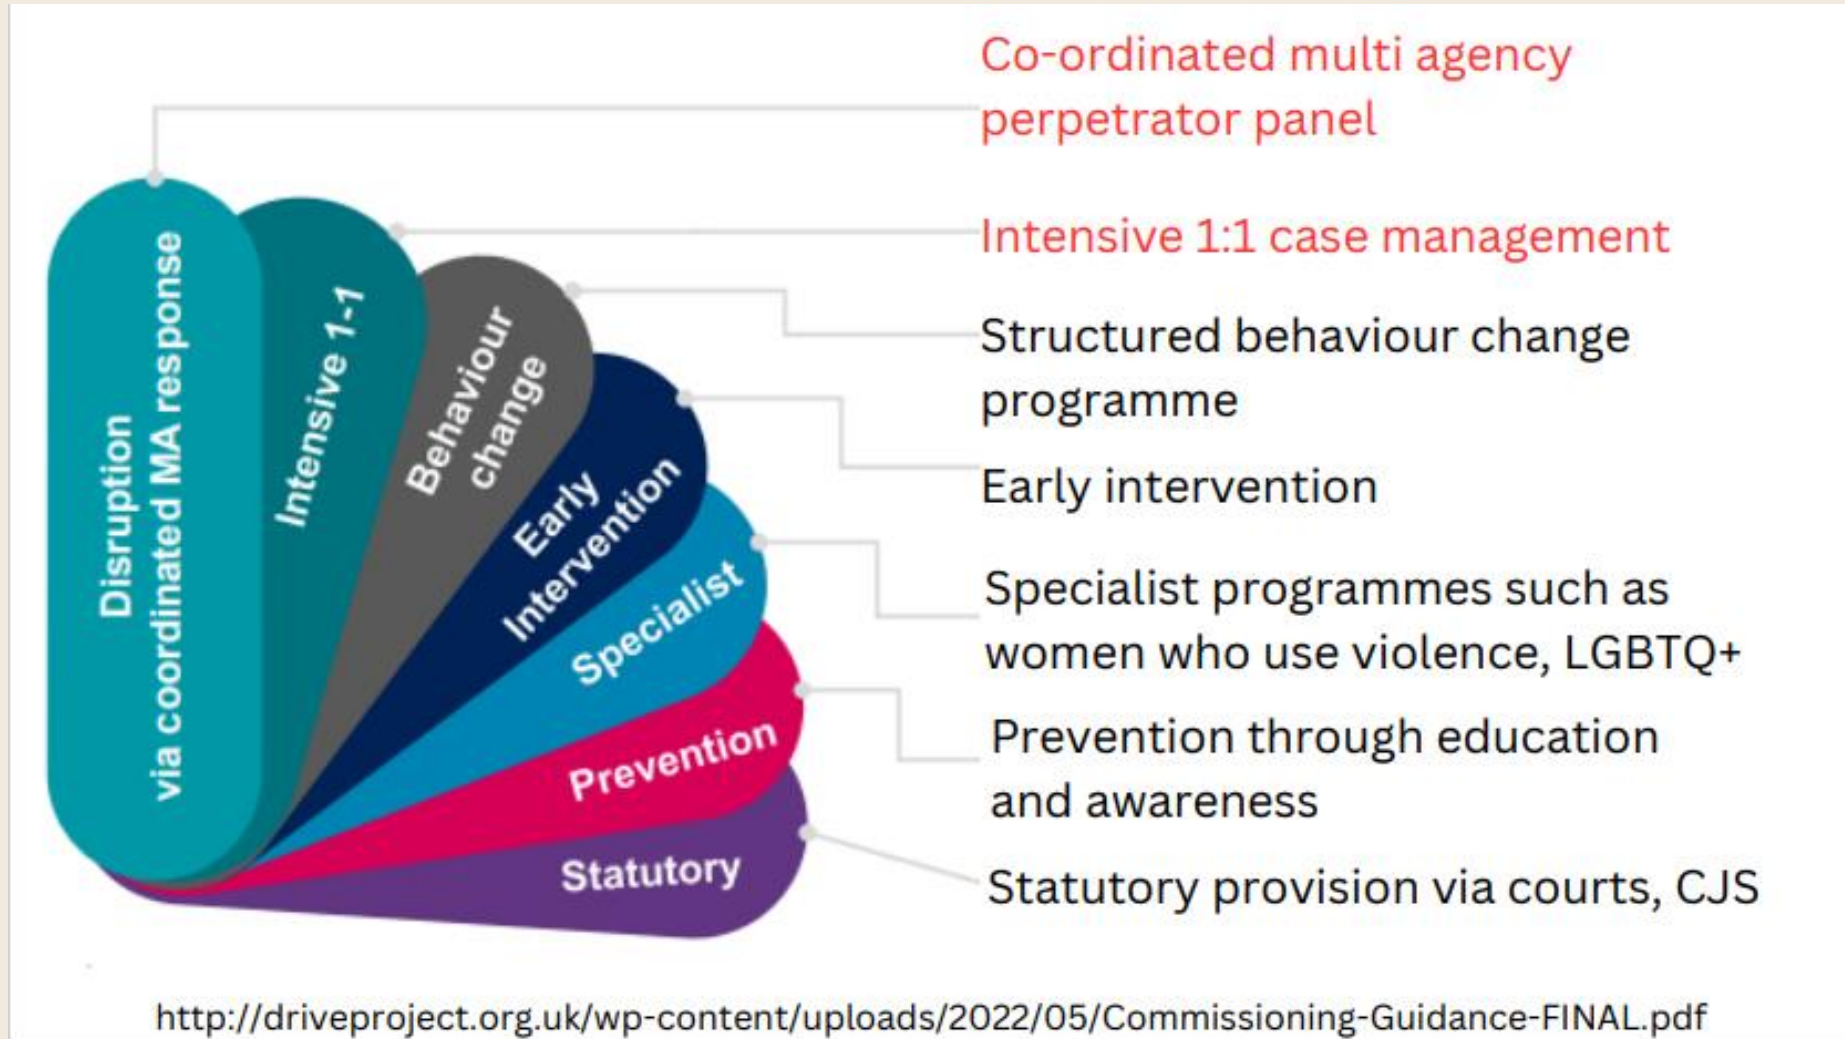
Disruption via coordinated MA response

Intensive 1-1

Behaviour change

Early Intervention

Specialist

Prevention

Statutory

Co-ordinated multi agency perpetrator panel

Intensive 1:1 case management

Structured behaviour change programme

Early intervention

Specialist programmes such as women who use violence, LGBTQ+

Prevention through education and awareness

Statutory provision via courts, CJS

http://driveproject.org.uk/wp-content/uploads/2022/05/Commissioning-Guidance-FINAL.pdf